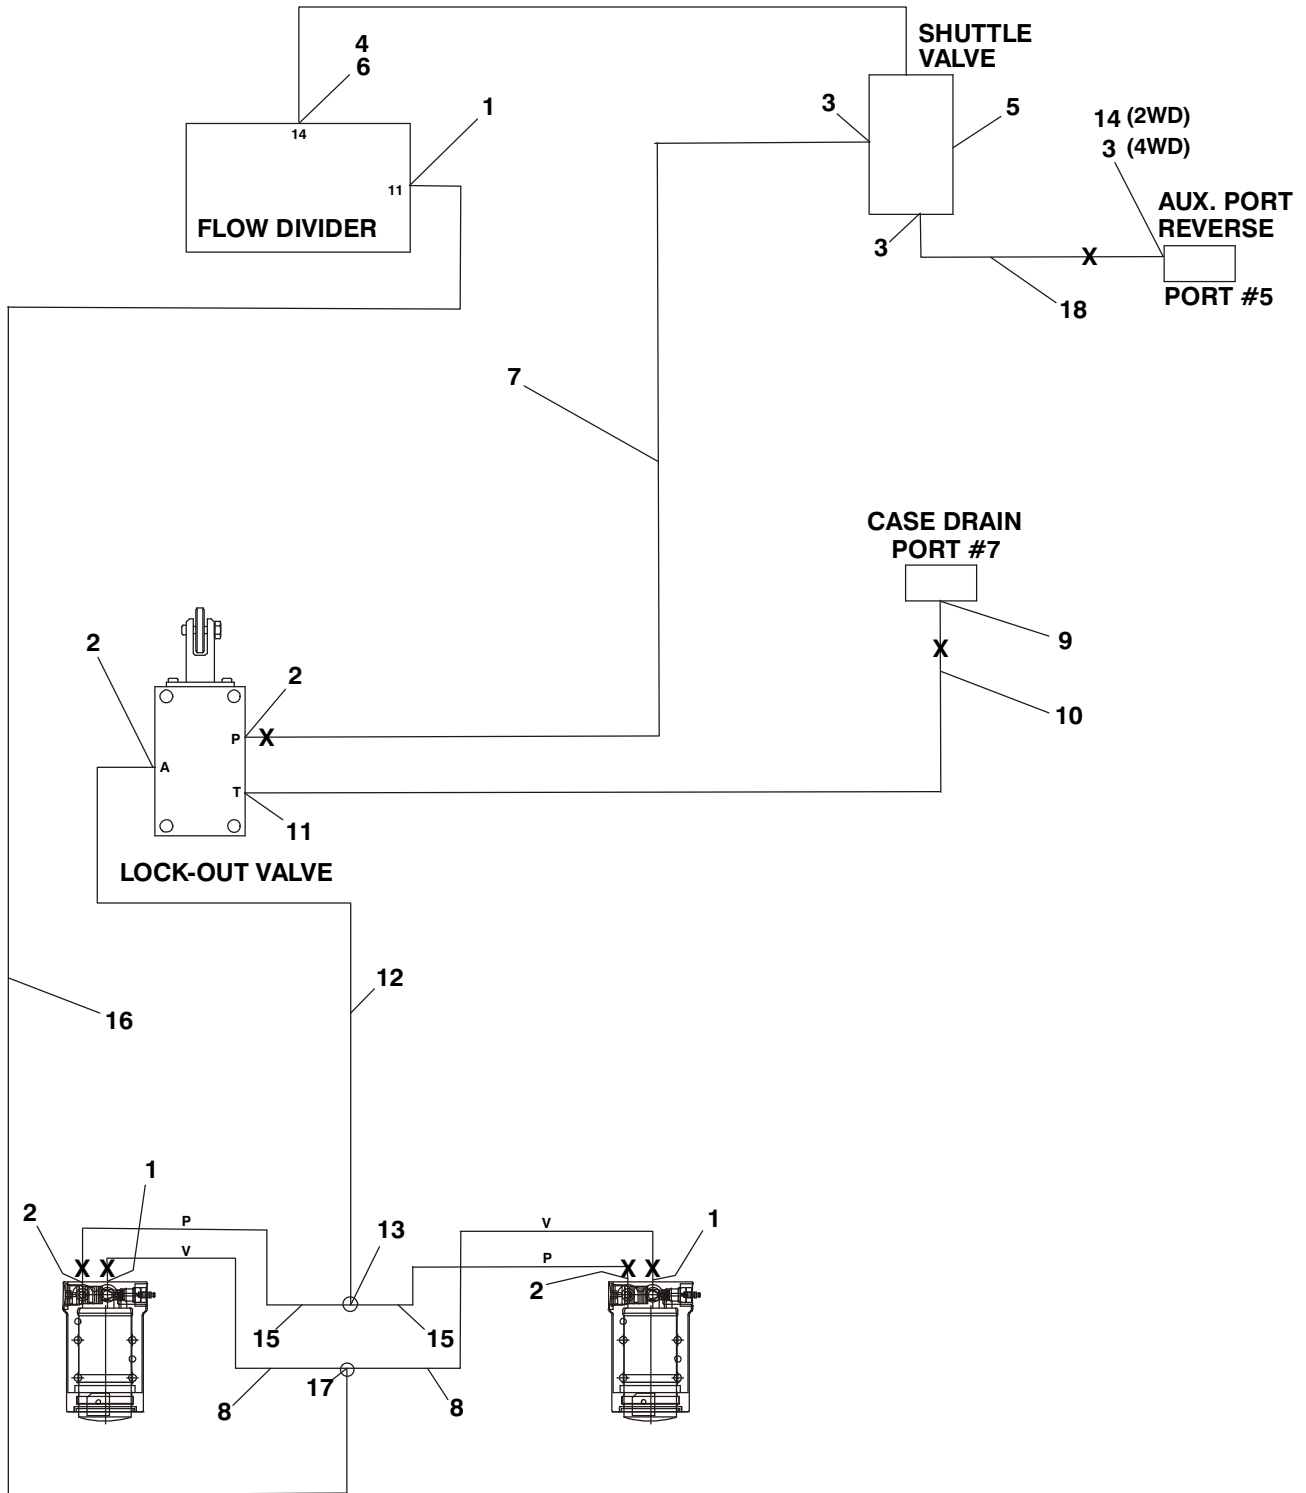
SHUTTLE VALVE

4
6

14

1

11

FLOW DIVIDER

3

5

14 (2WD)
3 (4WD)

AUX. PORT REVERSE

3

X

PORT #5

18

7

CASE DRAIN PORT #7

9

X

10

2

2

P X

A

T

11

LOCK-OUT VALVE

12

16

1

2

P

V

13

V

P

1

X X

X X

2

15

15

17

8

8